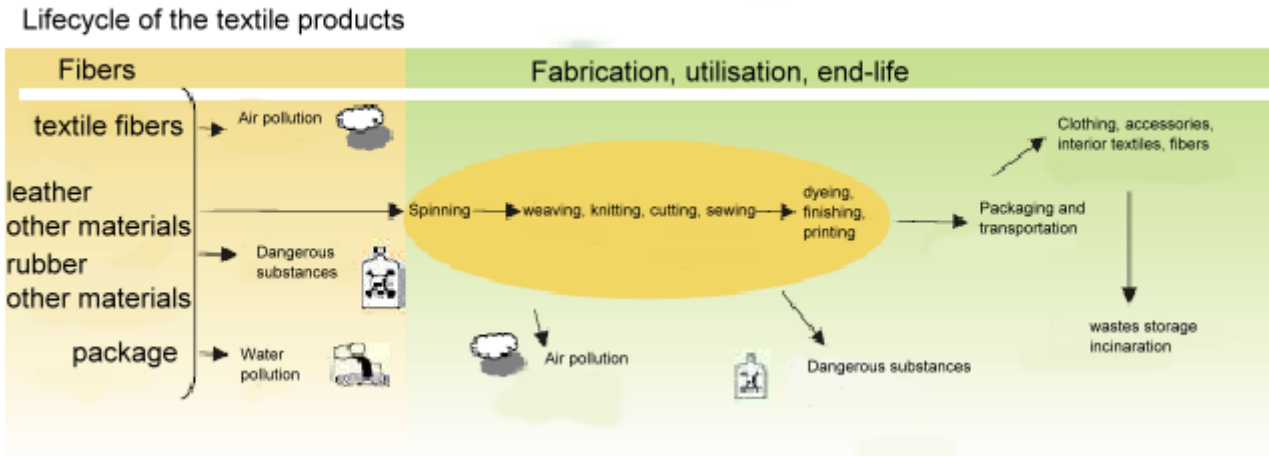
Lifecycle of the textile products

Fibers

Fabrication, utilisation, end-life

textile fibers

Air pollution

leather
other materials

rubber
other materials

Dangerous substances

package

Water pollution

Spinning

weaving, knitting, cutting, sewing

dyeing, finishing, printing

Packaging and transportation

Clothing, accessories, interior textiles, fibers

wastes storage incinaration

Air pollution

Dangerous substances